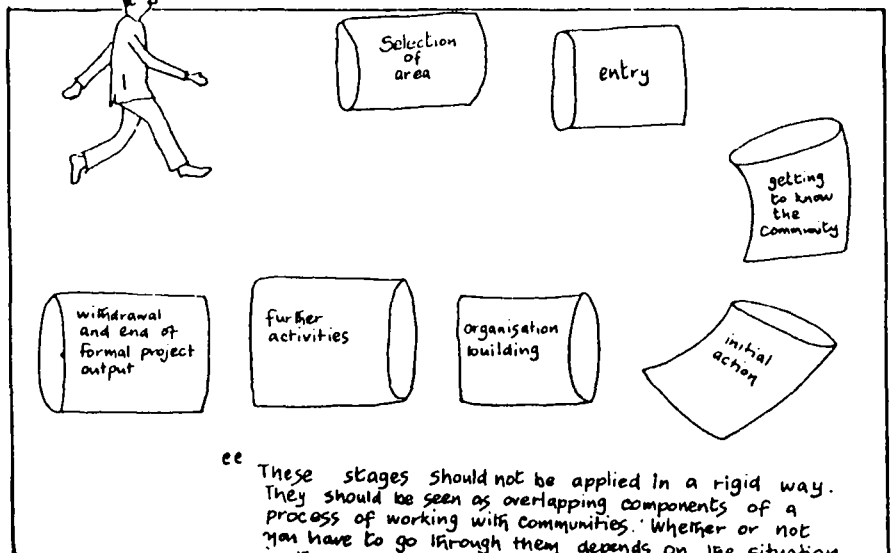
Selection of area

entry

getting to know the Community

withdrawal and end of formal project output

further activities

organisation building

initial action

ee These stages should not be applied in a rigid way. They should be seen as overlapping components of a process of working with communities. Whether or not you have to go through them depends on the situation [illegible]